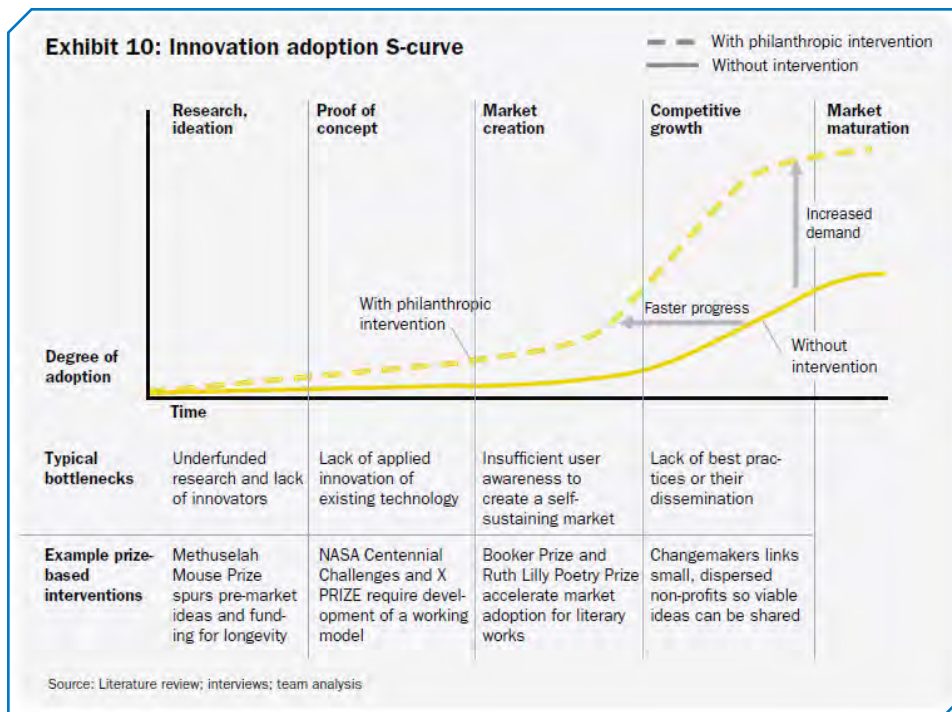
Exhibit 10: Innovation adoption S-curve

With philanthropic intervention
Without intervention

Research, ideation

Proof of concept

Market creation

Competitive growth

Market maturation

Increased demand

With philanthropic intervention

Faster progress

Degree of adoption

Without intervention

Time

| | | | | | |
|---|---|---|---|---|---|
| Typical bottlenecks | Underfunded research and lack of innovators | Lack of applied innovation of existing technology | Insufficient user awareness to create a self-sustaining market | Lack of best practices or their dissemination | |
| Example prize-based interventions | Methuselah Mouse Prize spurs pre-market ideas and funding for longevity | NASA Centennial Challenges and X PRIZE require development of a working model | Booker Prize and Ruth Lilly Poetry Prize accelerate market adoption for literary works | Changemakers links small, dispersed non-profits so viable ideas can be shared | |

Source: Literature review; interviews; team analysis